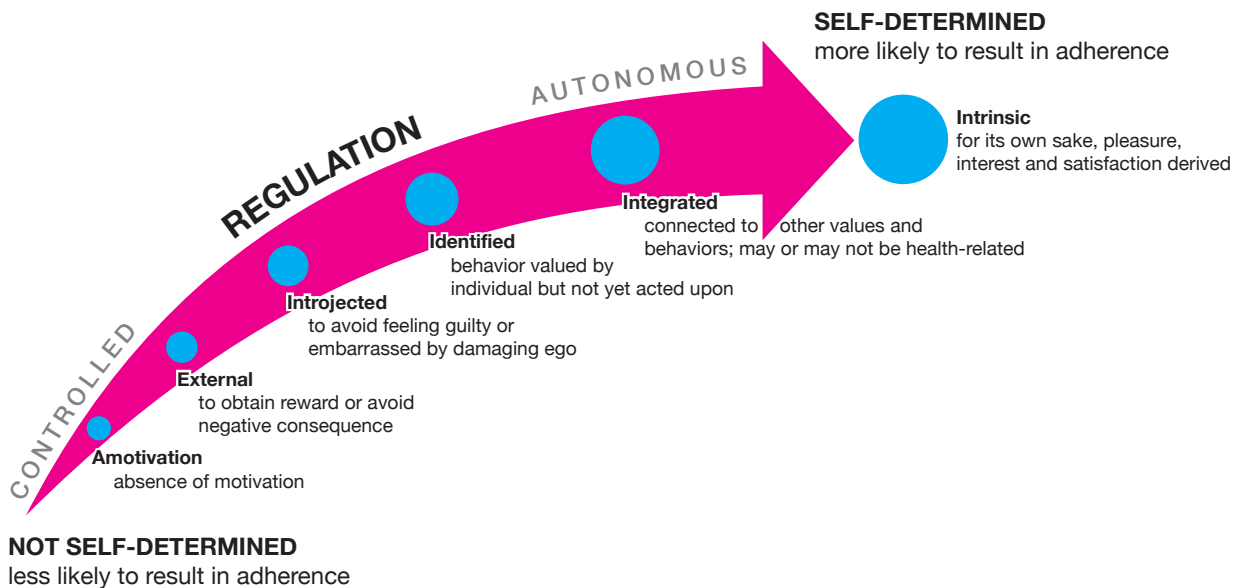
SELF-DETERMINED
more likely to result in adherence

AUTONOMOUS

REGULATION

CONTROLLED

Intrinsic
for its own sake, pleasure, interest and satisfaction derived

Integrated
connected to other values and behaviors; may or may not be health-related

Identified
behavior valued by individual but not yet acted upon

Introjected
to avoid feeling guilty or embarrassed by damaging ego

External
to obtain reward or avoid negative consequence

Amotivation
absence of motivation

NOT SELF-DETERMINED
less likely to result in adherence